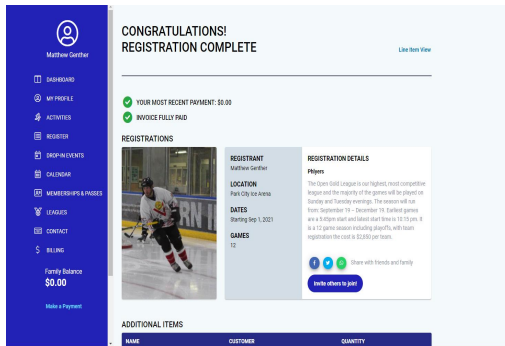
Matthew Genther

DASHBOARD
MY PROFILE
ACTIVITIES
REGISTER
DROP-IN EVENTS
CALENDAR
MEMBERSHIPS & PASSES
LEAGUES
CONTACT
BILLING

Family Balance
$0.00

Make a Payment

CONGRATULATIONS!
REGISTRATION COMPLETE

Line Item View

YOUR MOST RECENT PAYMENT: $0.00
INVOICE FULLY PAID

REGISTRATIONS

REGISTRANT
Matthew Genther

LOCATION
Park City Ice Arena

DATES
Starting Sep 1, 2021

GAMES
12

REGISTRATION DETAILS

Players

The Open Gold League is our highest, most competitive league and the majority of the games will be played on Sunday and Tuesday evenings. The season will run from September 19 – December 19. Earliest games are a 5:45pm start and latest start time is 10:15 pm. It is a 12 game season including playoffs, with team registration the cost is $2,850 per team.

Share with friends and family

Invite others to join!

ADDITIONAL ITEMS

NAME | CUSTOMER | QUANTITY